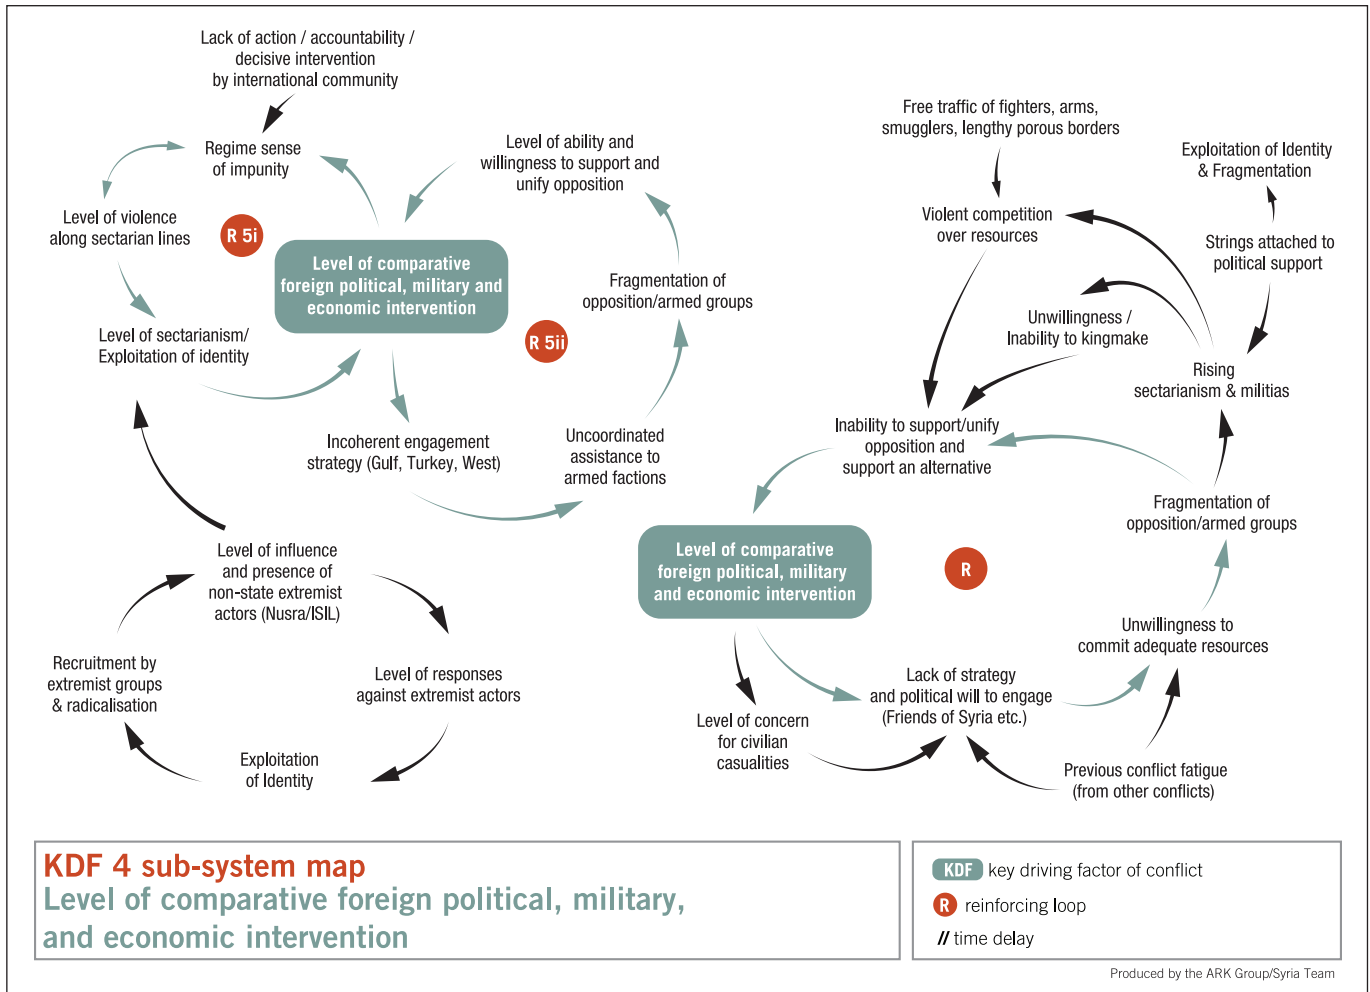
Lack of action / accountability / decisive intervention by international community

Regime sense of impunity

Level of ability and willingness to support and unify opposition

Level of violence along sectarian lines

R 5i

Level of comparative foreign political, military and economic intervention

Fragmentation of opposition/armed groups

R 5ii

Level of sectarianism/ Exploitation of identity

Incoherent engagement strategy (Gulf, Turkey, West)

Uncoordinated assistance to armed factions

Level of influence and presence of non-state extremist actors (Nusra/ISIL)

Recruitment by extremist groups & radicalisation

Level of responses against extremist actors

Exploitation of Identity

Free traffic of fighters, arms, smugglers, lengthy porous borders

Exploitation of Identity & Fragmentation

Violent competition over resources

Strings attached to political support

Unwillingness / Inability to kingmake

Rising sectarianism & militias

Inability to support/unify opposition and support an alternative

Fragmentation of opposition/armed groups

Level of comparative foreign political, military and economic intervention

R

Unwillingness to commit adequate resources

Lack of strategy and political will to engage (Friends of Syria etc.)

Level of concern for civilian casualities

Previous conflict fatigue (from other conflicts)

KDF 4 sub-system map
Level of comparative foreign political, military, and economic intervention

KDF key driving factor of conflict
R reinforcing loop
// time delay

Produced by the ARK Group/Syria Team